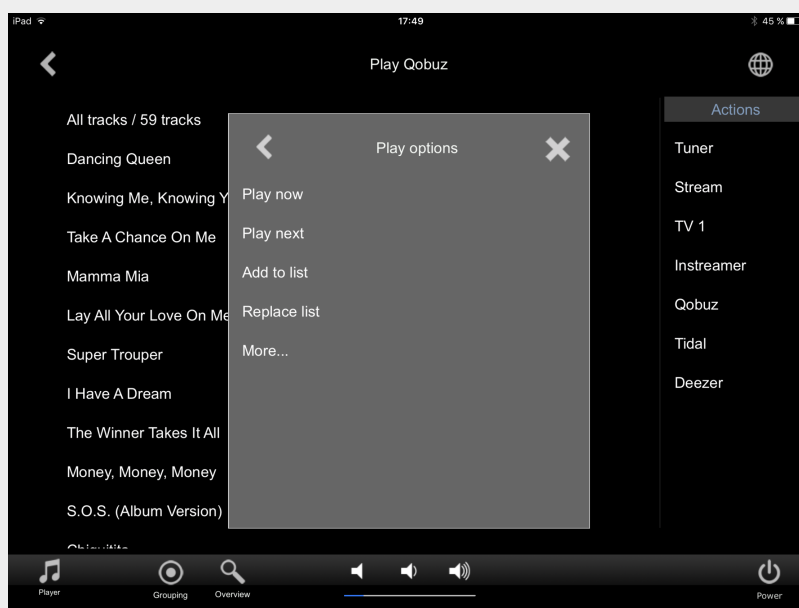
iPad
17:49
45 %

Play Qobuz

All tracks / 59 tracks
Dancing Queen
Knowing Me, Knowing Y
Take A Chance On Me
Mamma Mia
Lay All Your Love On Me
Super Trouper
I Have A Dream
The Winner Takes It All
Money, Money, Money
S.O.S. (Album Version)
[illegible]

Play options
Play now
Play next
Add to list
Replace list
More...

Actions
Tuner
Stream
TV 1
Instreamer
Qobuz
Tidal
Deezer

Player
Grouping
Overview
Power